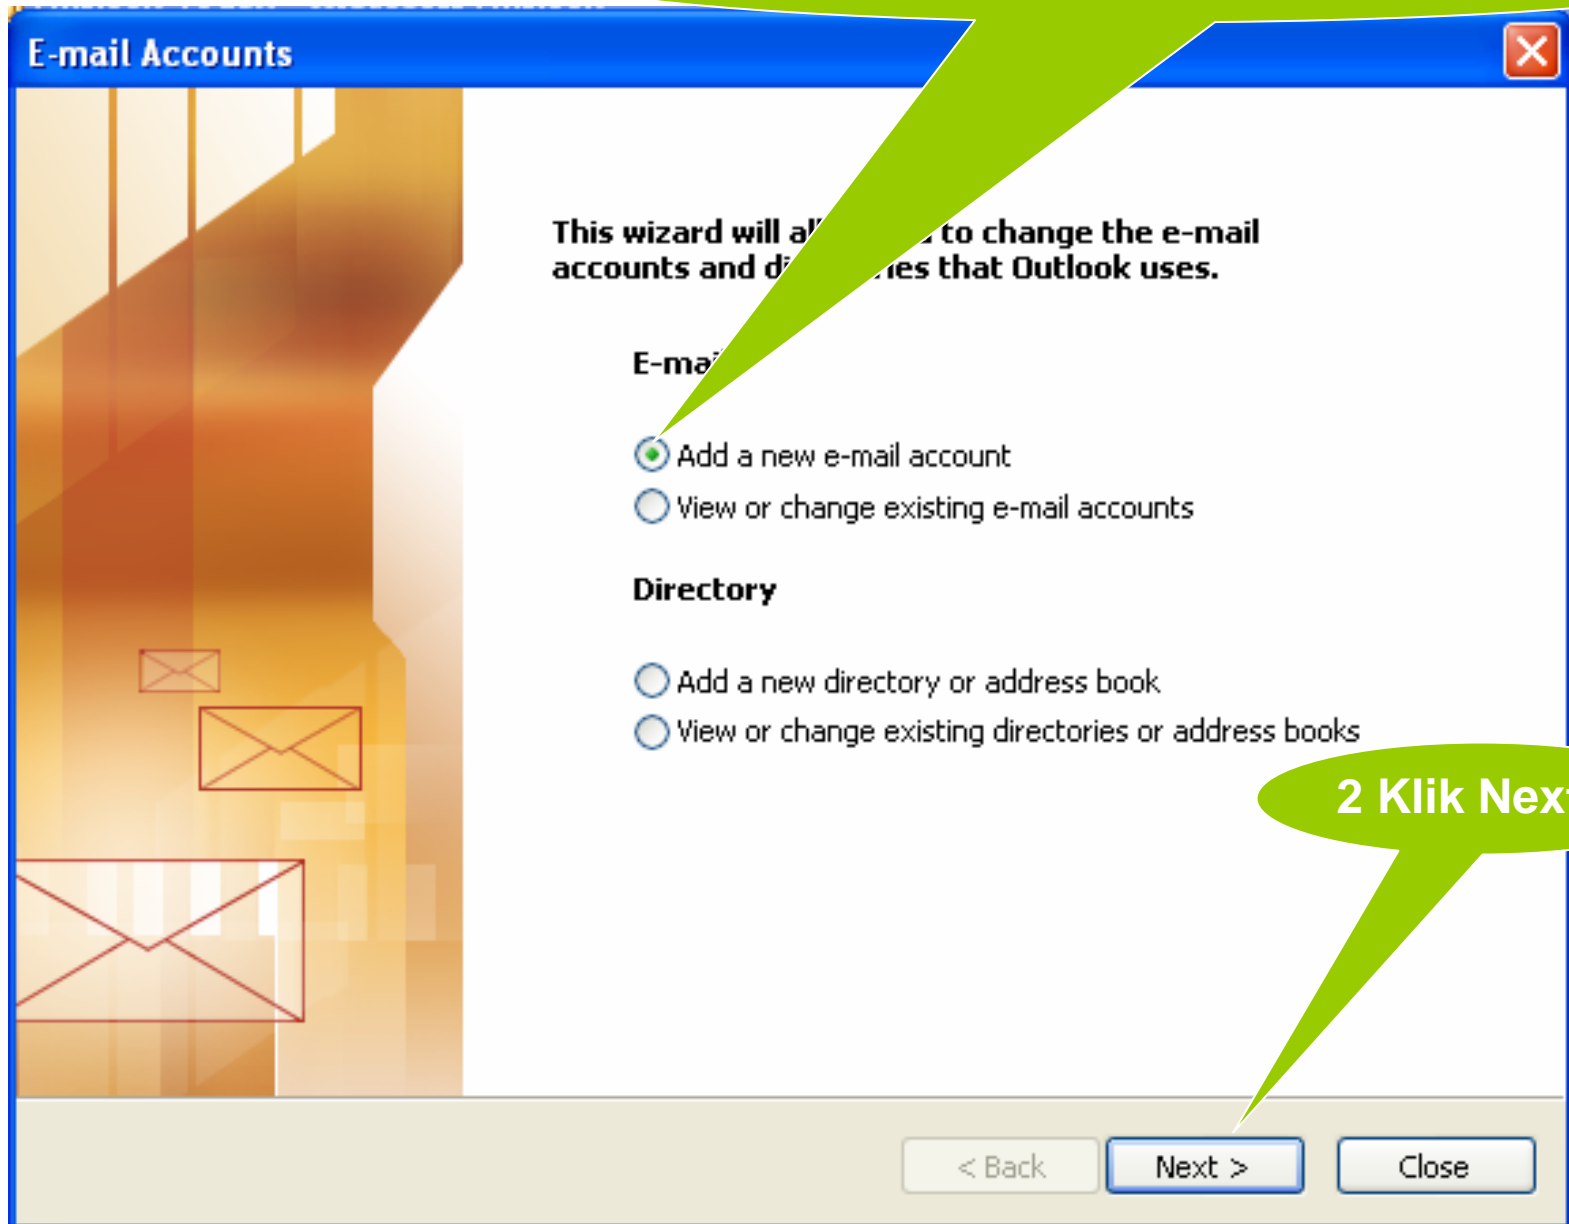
E-mail Accounts

This wizard will al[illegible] to change the e-mail accounts and di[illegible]ies that Outlook uses.

E-ma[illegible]

Add a new e-mail account

View or change existing e-mail accounts

Directory

Add a new directory or address book

View or change existing directories or address books

2 Klik Nex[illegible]

< Back

Next >

Close